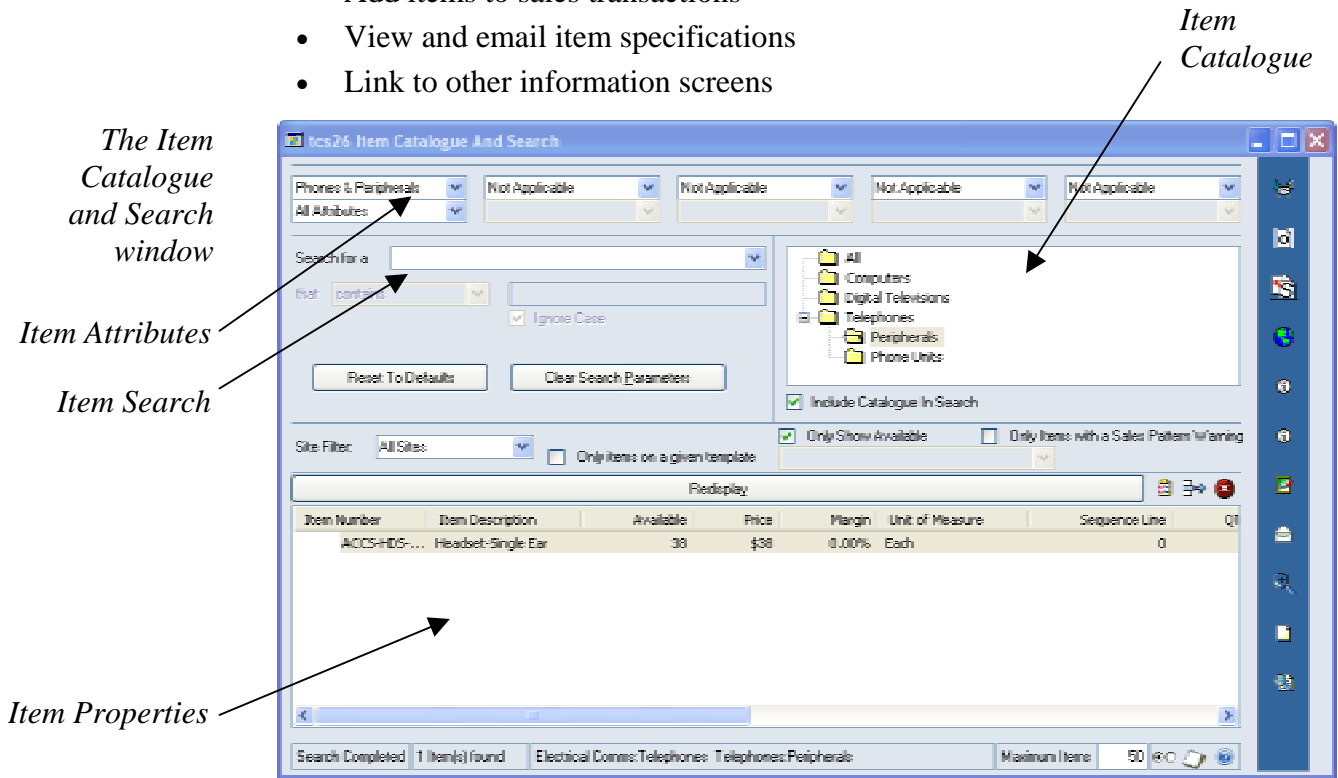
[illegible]

- View and email item specifications
- Link to other information screens

*Item Catalogue*

*The Item Catalogue and Search window*

tcs26 Item Catalogue And Search

Phones & Peripherals
All Attributes
Not Applicable
Not Applicable
Not Applicable
Not Applicable

Search for a
that contains
Ignore Case

Reset To Defaults
Clear Search Parameters

All
Computers
Digital Televisions
Telephones
Peripherals
Phone Units

Include Catalogue In Search

*Item Attributes*

*Item Search*

Site Filter: All Sites
Only items on a given template
Only Show Available
Only Items with a Sales Pattern Warning

Redisplay

| Item Number | Item Description | Available | Price | Margin | Unit of Measure | Sequence Line | Q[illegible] |
|---|---|---|---|---|---|---|---|
| ACCS-HDS-... | Headset-Single Ear | 38 | $38 | 0.00% | Each | 0 | |

*Item Properties*

Search Completed | 1 Item(s) found | Electrical Comms:Telephones Telephones:Peripherals | Maximum Items 50